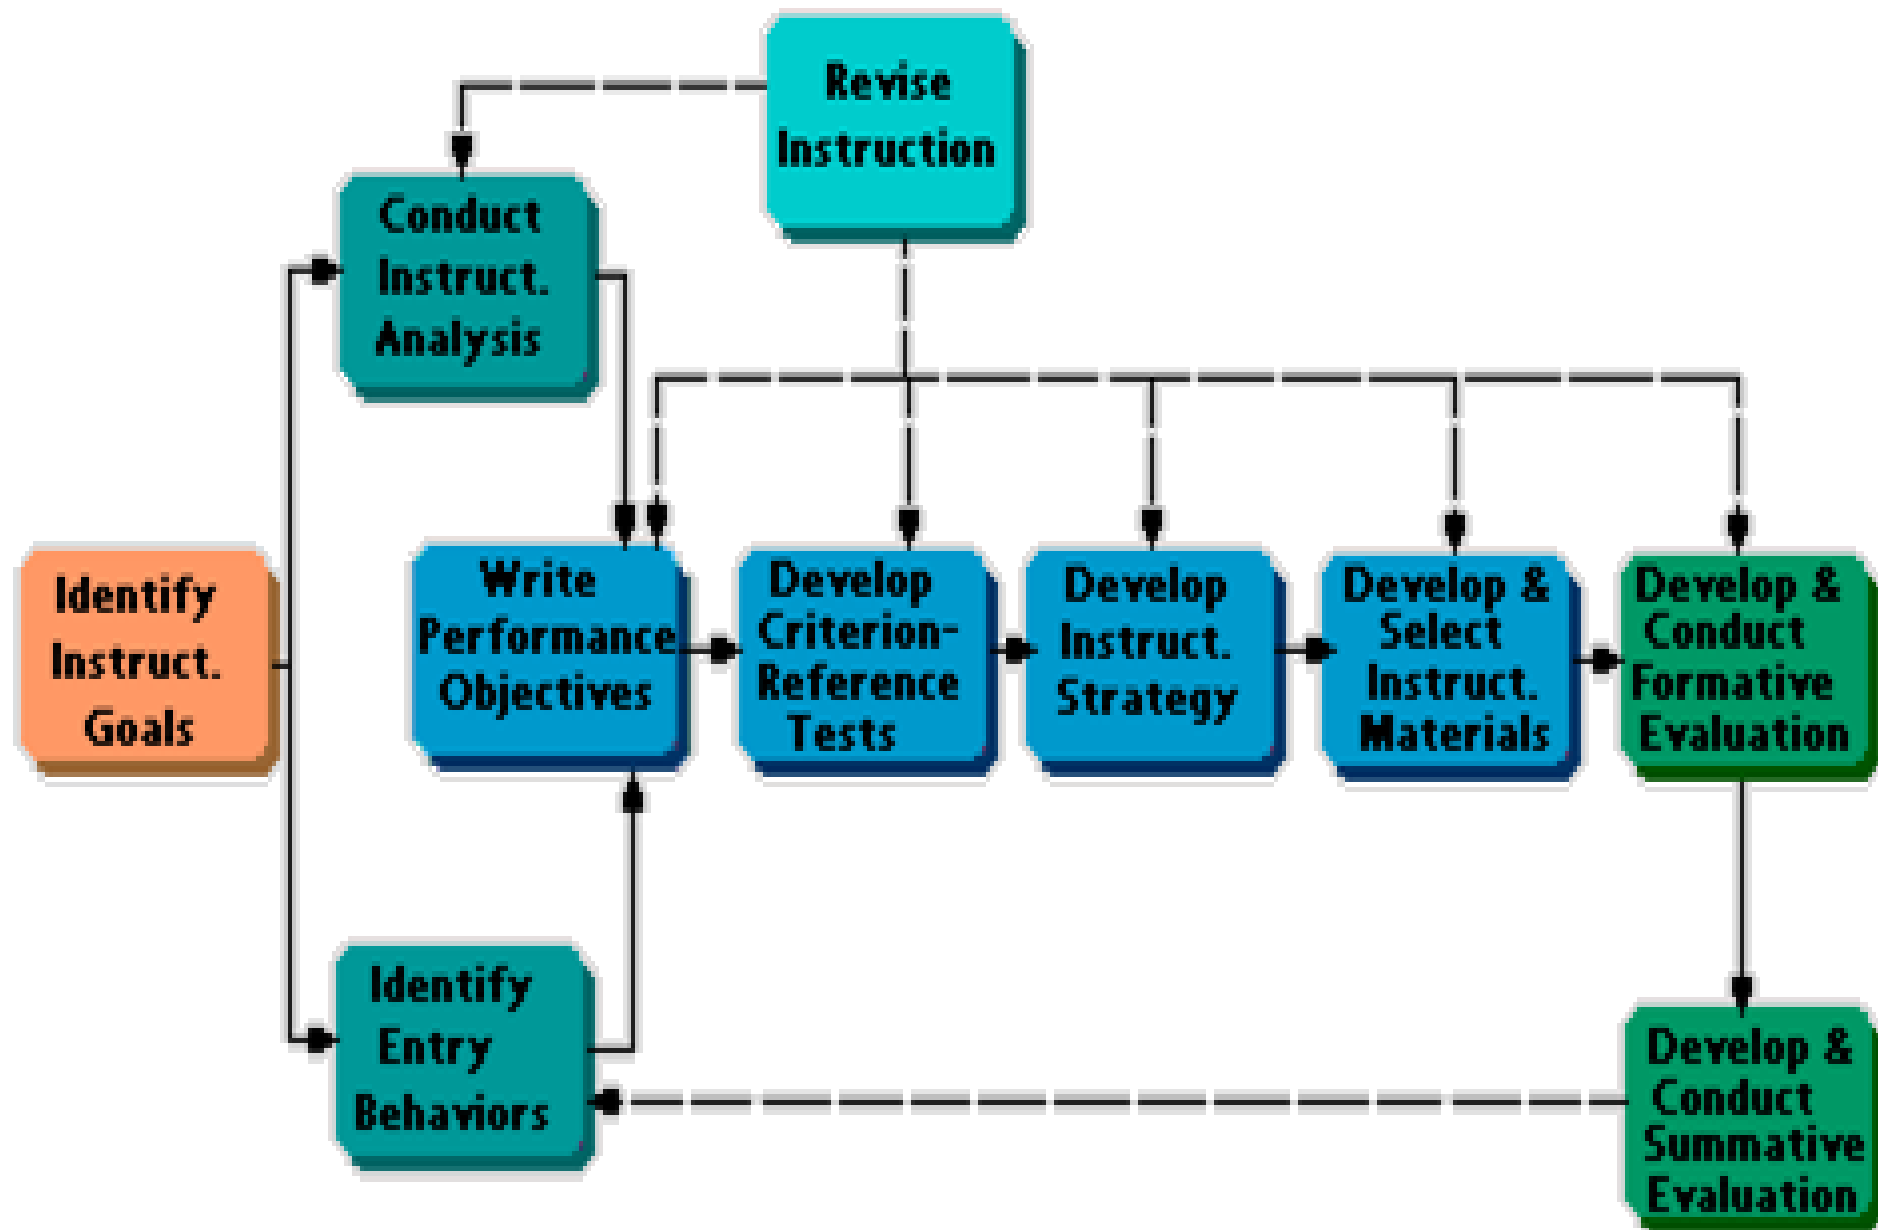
Revise Instruction

Conduct Instruct. Analysis

Identify Instruct. Goals

Write Performance Objectives

Develop Criterion-Reference Tests

Develop Instruct. Strategy

Develop & Select Instruct. Materials

Develop & Conduct Formative Evaluation

Identify Entry Behaviors

Develop & Conduct Summative Evaluation